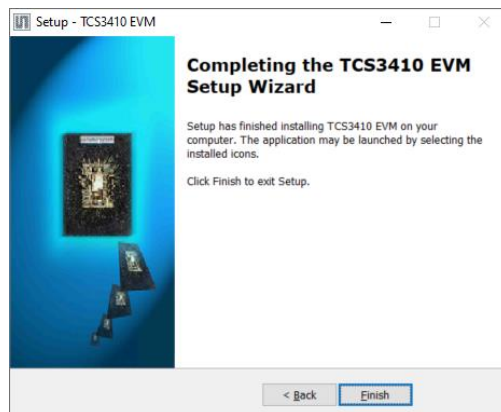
Setup - TCS3410 EVM

Completing the TCS3410 EVM Setup Wizard

Setup has finished installing TCS3410 EVM on your computer. The application may be launched by selecting the installed icons.

Click Finish to exit Setup.

< Back

Finish